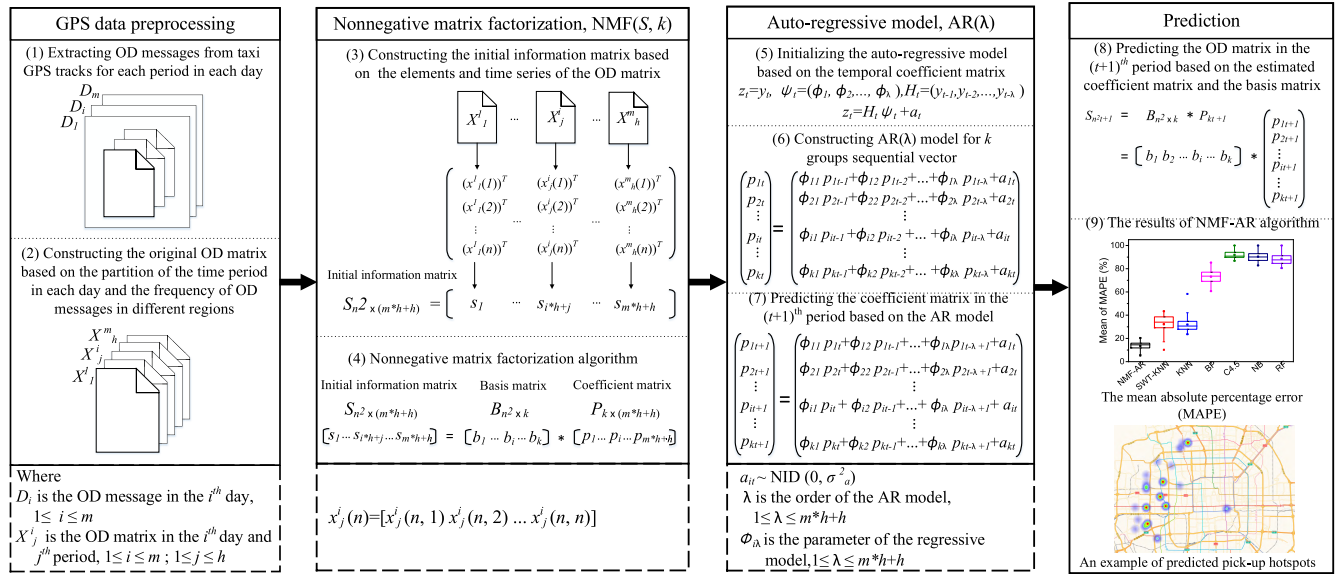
GPS data preprocessing

(1) Extracting OD messages from taxi GPS tracks for each period in each day

$D_m$
$D_i$
$D_1$

(2) Constructing the original OD matrix based on the partition of the time period in each day and the frequency of OD messages in different regions

$X^m_h$
$X^i_j$
$X^1_1$

Where
$D_i$ is the OD message in the $i^{th}$ day, $1 \leq i \leq m$
$X^i_j$ is the OD matrix in the $i^{th}$ day and $j^{th}$ period, $1 \leq i \leq m$ ; $1 \leq j \leq h$

Nonnegative matrix factorization, NMF($S$, $k$)

(3) Constructing the initial information matrix based on the elements and time series of the OD matrix

$X^1_1$ ... $X^i_j$ ... $X^m_h$

$(x^1_1(1))^T$ $(x^i_j(1))^T$ $(x^m_h(1))^T$
$(x^1_1(2))^T$ ... $(x^i_j(2))^T$ ... $(x^m_h(2))^T$
$\vdots$ $\vdots$ $\vdots$
$(x^1_1(n))^T$ $(x^i_j(n))^T$ $(x^m_h(n))^T$

Initial information matrix
$S_{n^2 \times (m*h+h)} = [\, s_1 \; \cdots \; s_{i*h+j} \; \cdots \; s_{m*h+h} \,]$

(4) Nonnegative matrix factorization algorithm

Initial information matrix Basis matrix Coefficient matrix
$S_{n^2 \times (m*h+h)}$ $B_{n^2 \times k}$ $P_{k \times (m*h+h)}$
$[s_1 \cdots s_{i*h+j} \cdots s_{m*h+h}] = [b_1 \cdots b_i \cdots b_k] * [p_1 \cdots p_i \cdots p_{m*h+h}]$

$x^i_j(n) = [x^i_j(n, 1)\; x^i_j(n, 2) \;...\; x^i_j(n, n)]$

Auto-regressive model, AR(λ)

(5) Initializing the auto-regressive model based on the temporal coefficient matrix
$z_t = y_t$, $\psi_t = (\phi_1, \phi_2, ..., \phi_\lambda)$, $H_t = (y_{t-1}, y_{t-2}, ..., y_{t-\lambda})$
$z_t = H_t \psi_t + a_t$

(6) Constructing AR(λ) model for $k$ groups sequential vector

$\begin{pmatrix} p_{1t} \\ p_{2t} \\ \vdots \\ p_{it} \\ \vdots \\ p_{kt} \end{pmatrix} = \begin{pmatrix} \phi_{11} p_{1t-1} + \phi_{12} p_{1t-2} + ... + \phi_{1\lambda} p_{1t-\lambda} + a_{1t} \\ \phi_{21} p_{2t-1} + \phi_{22} p_{2t-2} + ... + \phi_{2\lambda} p_{2t-\lambda} + a_{2t} \\ \vdots \\ \phi_{i1} p_{it-1} + \phi_{i2} p_{it-2} + ... + \phi_{i\lambda} p_{it-\lambda} + a_{it} \\ \vdots \\ \phi_{k1} p_{kt-1} + \phi_{k2} p_{kt-2} + ... + \phi_{k\lambda} p_{kt-\lambda} + a_{kt} \end{pmatrix}$

(7) Predicting the coefficient matrix in the $(t+1)^{th}$ period based on the AR model

$\begin{pmatrix} p_{1t+1} \\ p_{2t+1} \\ \vdots \\ p_{it+1} \\ \vdots \\ p_{kt+1} \end{pmatrix} = \begin{pmatrix} \phi_{11} p_{1t} + \phi_{12} p_{1t-1} + ... + \phi_{1\lambda} p_{1t-\lambda+1} + a_{1t} \\ \phi_{21} p_{2t} + \phi_{22} p_{2t-1} + ... + \phi_{2\lambda} p_{2t-\lambda+1} + a_{2t} \\ \vdots \\ \phi_{i1} p_{it} + \phi_{i2} p_{it-1} + ... + \phi_{i\lambda} p_{it-\lambda+1} + a_{it} \\ \vdots \\ \phi_{k1} p_{kt} + \phi_{k2} p_{kt-1} + ... + \phi_{k\lambda} p_{kt-\lambda+1} + a_{kt} \end{pmatrix}$

$a_{it} \sim$ NID $(0, \sigma^2_a)$
λ is the order of the AR model, $1 \leq \lambda \leq m*h+h$
$\Phi_{i\lambda}$ is the parameter of the regressive model, $1 \leq \lambda \leq m*h+h$

Prediction

(8) Predicting the OD matrix in the $(t+1)^{th}$ period based on the estimated coefficient matrix and the basis matrix

$S_{n^2 t+1} = B_{n^2 \times k} * P_{kt+1}$
$= [\, b_1 \; b_2 \cdots b_i \cdots b_k \,] * \begin{pmatrix} p_{1t+1} \\ p_{2t+1} \\ \vdots \\ p_{it+1} \\ \vdots \\ p_{kt+1} \end{pmatrix}$

(9) The results of NMF-AR algorithm

100
80
60
40
20
0
Mean of MAPE (%)
NMF-AR SWT-KNN KNN BP C4.5 NB RF

The mean absolute percentage error (MAPE)

An example of predicted pick-up hotspots